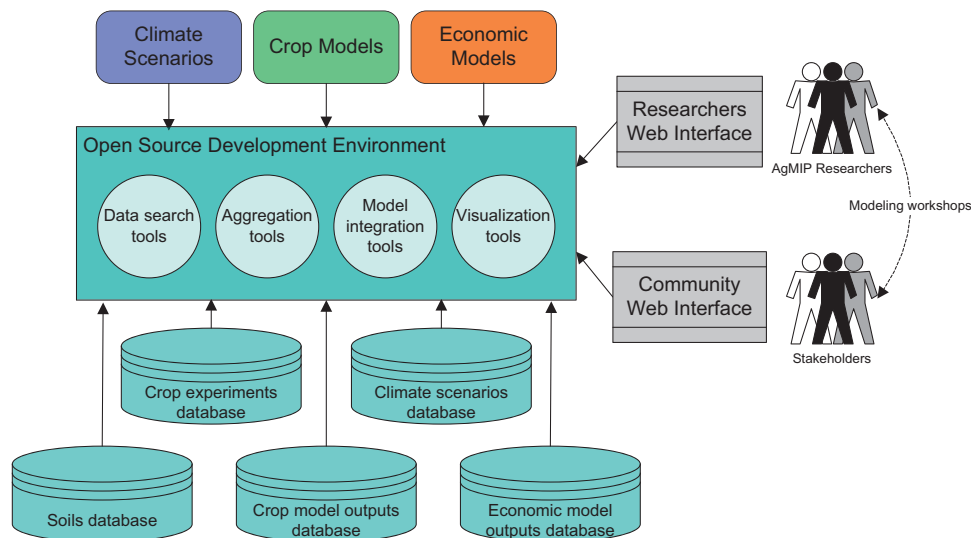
Climate Scenarios

Crop Models

Economic Models

Researchers Web Interface

AgMIP Researchers

Open Source Development Environment

Data search tools

Aggregation tools

Model integration tools

Visualization tools

Modeling workshops

Community Web Interface

Stakeholders

Crop experiments database

Climate scenarios database

Soils database

Crop model outputs database

Economic model outputs database